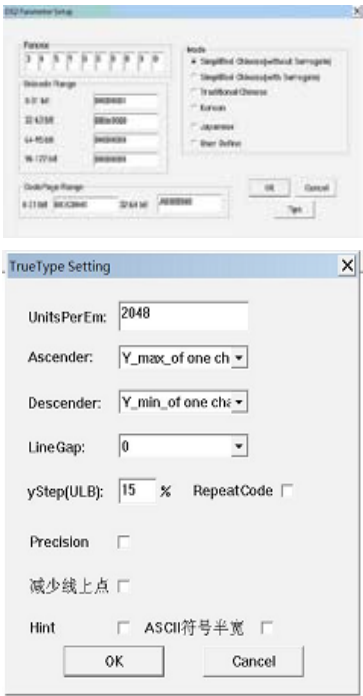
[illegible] Parameter Setup

Panose
3 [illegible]

Unicode Range
0-31 bit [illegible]
32-63 bit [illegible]
64-95 bit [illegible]
96-127 bit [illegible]

Mode
Simplified Chinese(without Surrogate)
Simplified Chinese(with Surrogate)
Traditional Chinese
Korean
Japanese
User Define

CodePage Range
0-31 bit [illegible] 32-64 bit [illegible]

OK Cancel
Tips

TrueType Setting

UnitsPerEm: 2048

Ascender: Y_max_of one ch

Descender: Y_min_of one cha

LineGap: 0

yStep(ULB): 15 % RepeatCode

Precision

减少线上点

Hint ASCII符号半宽

OK Cancel